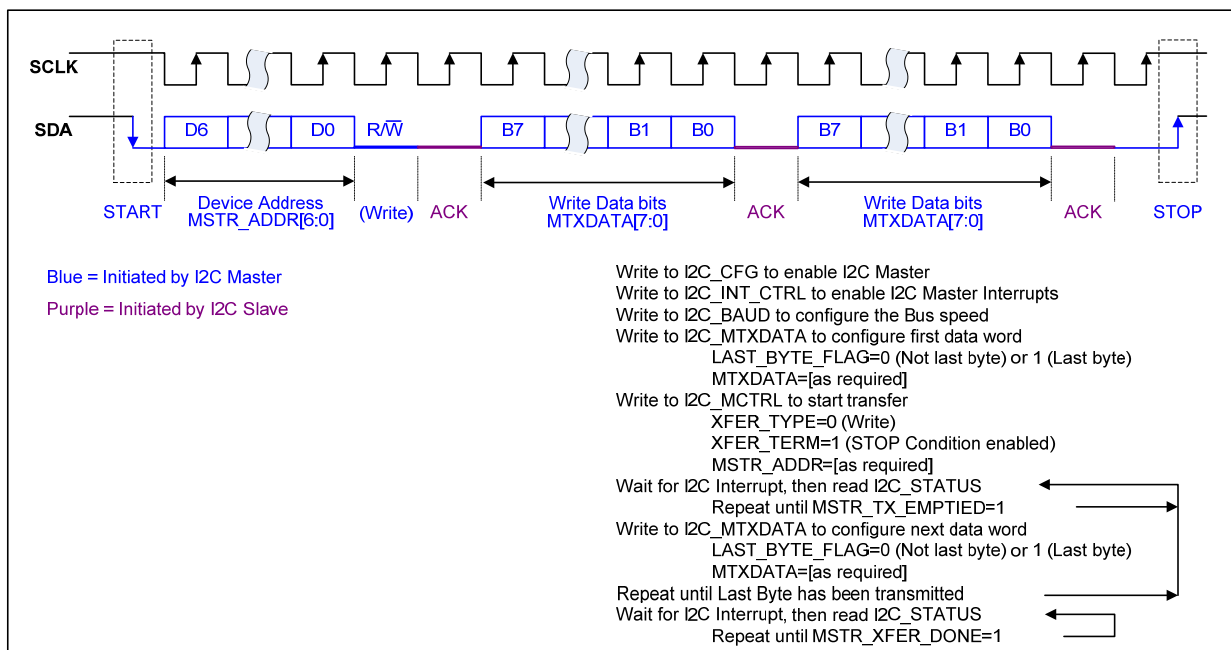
SCLK

SDA

D6 D0 R/$\overline{W}$ B7 B1 B0 B7 B1 B0

START

Device Address
MSTR_ADDR[6:0]

(Write)

ACK

Write Data bits
MTXDATA[7:0]

ACK

Write Data bits
MTXDATA[7:0]

ACK

STOP

Blue = Initiated by I2C Master

Purple = Initiated by I2C Slave

Write to I2C_CFG to enable I2C Master
Write to I2C_INT_CTRL to enable I2C Master Interrupts
Write to I2C_BAUD to configure the Bus speed
Write to I2C_MTXDATA to configure first data word
LAST_BYTE_FLAG=0 (Not last byte) or 1 (Last byte)
MTXDATA=[as required]
Write to I2C_MCTRL to start transfer
XFER_TYPE=0 (Write)
XFER_TERM=1 (STOP Condition enabled)
MSTR_ADDR=[as required]
Wait for I2C Interrupt, then read I2C_STATUS
Repeat until MSTR_TX_EMPTIED=1
Write to I2C_MTXDATA to configure next data word
LAST_BYTE_FLAG=0 (Not last byte) or 1 (Last byte)
MTXDATA=[as required]
Repeat until Last Byte has been transmitted
Wait for I2C Interrupt, then read I2C_STATUS
Repeat until MSTR_XFER_DONE=1